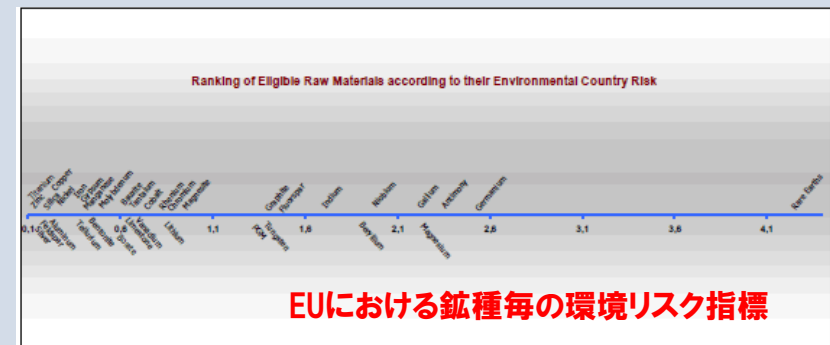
Ranking of Eligible Raw Materials according to their Environmental Country Risk

Titanium
Zinc
Silica
Copper
Nickel
Iron
Iron Ore
Tin
Gallium
Manganese
Molybdenum
Beryl
Tantalum
Cobalt
Rhenium
Chromium
Magnesite
Graphite
Fluorspar
Indium
Niobium
Gallium
Antimony
Germanium
Rare Earths

0,1
0,6
1,1
1,6
2,1
2,6
3,1
3,6
4,1

Aluminium
Feldspar
Silver
Talc
Tellurium
Bentonite
Borate
Limestone
Vanadium
Lithium
PGM
Tungsten
Beryllium
Magnesium

EUにおける鉱種毎の環境リスク指標